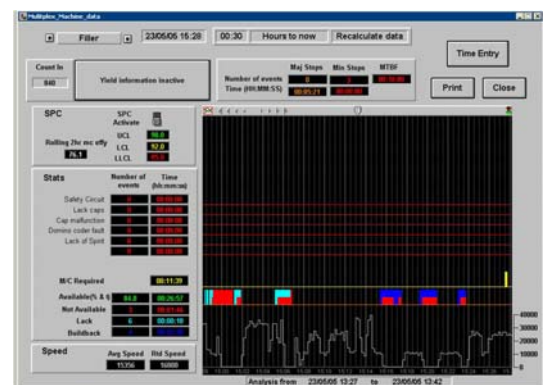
Multiplex_Machine_data

Filler

23/06/05 15:28

00:30

Hours to now

Recalculate data

Time Entry

Count In

840

Yield information inactive

Maj Stops

Min Stops

MTBF

Number of events

0

3

00:00:00

Time (HH:MM:SS)

00:05:21

00:00:00

Print

Close

SPC

SPC Activate

UCL

98.0

Rolling 2hr mc effy

LCL

92.0

76.1

LLCL

85.0

Stats

Number of events

Time (hh:mm:ss)

Safety Circuit

0

00:00:00

Lack caps

0

00:00:00

Cap malfunction

0

00:00:00

Domino coder fault

0

00:00:00

Lack of Spirit

0

00:00:00

M/C Required

00:11:39

Available(% & t)

64.0

00:26:57

Not Available

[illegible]

Lack

0

00:00:16

Backlog

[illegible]

Speed

Avg Speed

Rtd Speed

15356

16000

40000

30000

20000

10000

0

Analysis from

23/06/05 13:27

to

23/06/05 13:42